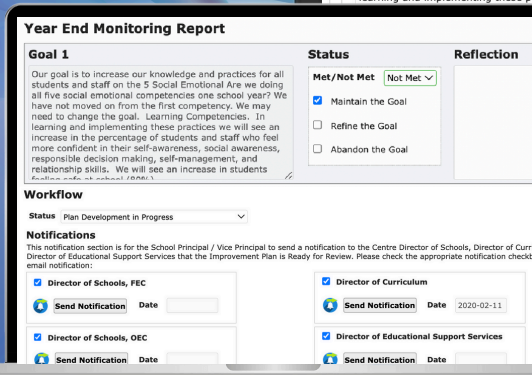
learning and implementing these

Year End Monitoring Report

Goal 1

Our goal is to increase our knowledge and practices for all students and staff on the 5 Social Emotional Are we doing all five social emotional competencies one school year? We have not moved on from the first competency. We may need to change the goal. Learning Competencies. In learning and implementing these practices we will see an increase in the percentage of students and staff who feel more confident in their self-awareness, social awareness, responsible decision making, self-management, and relationship skills. We will see an increase in students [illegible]

Status

Met/Not Met Not Met

Maintain the Goal

Refine the Goal

Abandon the Goal

Reflection

Workflow

Status Plan Development in Progress

Notifications

This notification section is for the School Principal / Vice Principal to send a notification to the Centre Director of Schools, Director of Curr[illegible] Director of Educational Support Services that the Improvement Plan is Ready for Review. Please check the appropriate notification checkb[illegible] email notification:

Director of Schools, FEC

Send Notification Date

Director of Curriculum

Send Notification Date 2020-02-11

Director of Schools, OEC

Send Notification Date

Director of Educational Support Services

Send Notification Date